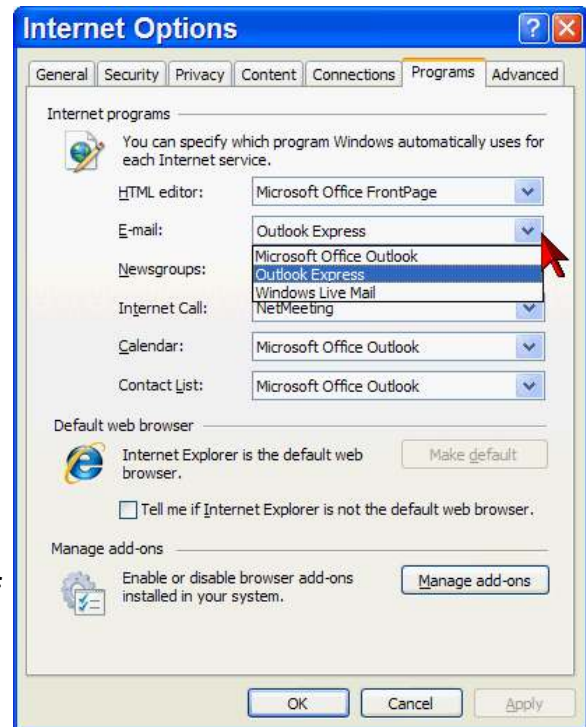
Internet Options

General | Security | Privacy | Content | Connections | Programs | Advanced

Internet programs

You can specify which program Windows automatically uses for each Internet service.

HTML editor: Microsoft Office FrontPage

E-mail: Outlook Express

Microsoft Office Outlook
Outlook Express
Windows Live Mail

Newsgroups:

Internet Call: NetMeeting

Calendar: Microsoft Office Outlook

Contact List: Microsoft Office Outlook

Default web browser

Internet Explorer is the default web browser.

Make default

Tell me if Internet Explorer is not the default web browser.

Manage add-ons

Enable or disable browser add-ons installed in your system.

Manage add-ons

OK | Cancel | Apply